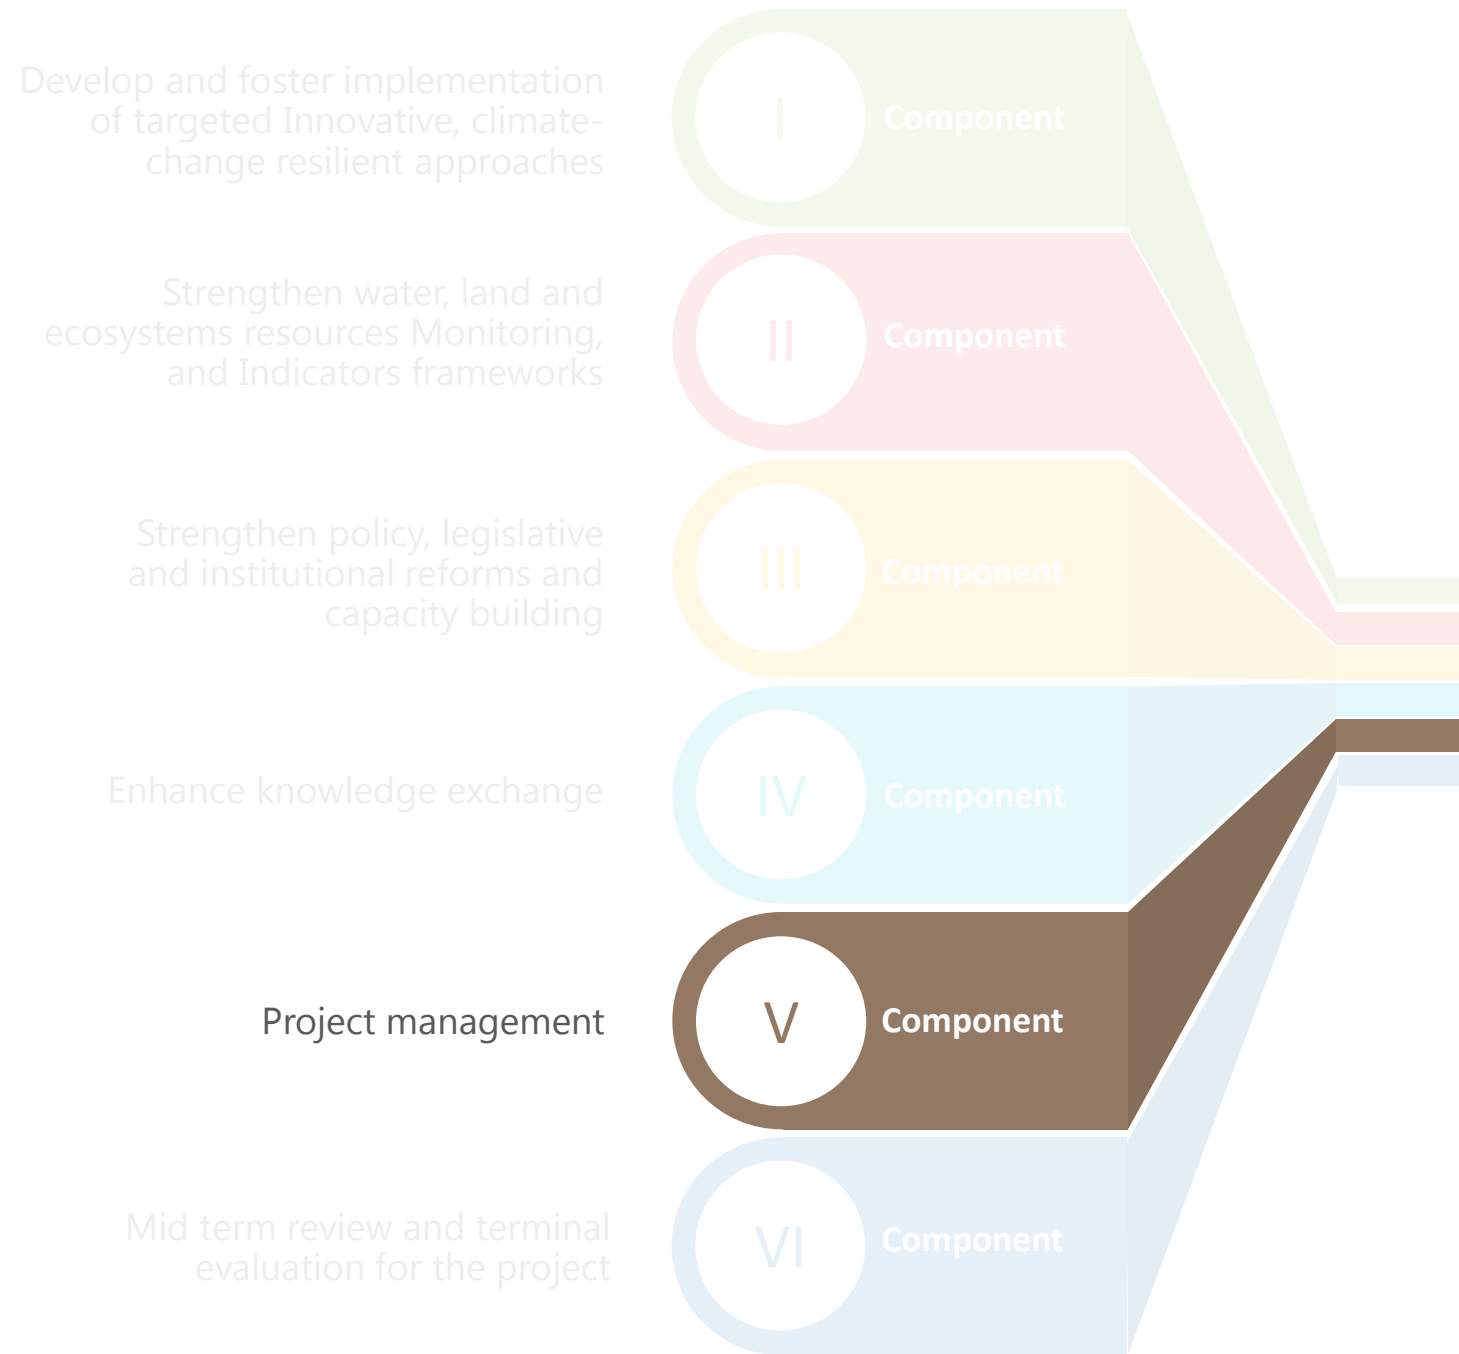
Develop and foster implementation of targeted Innovative, climate-change resilient approaches

I

Component

Strengthen water, land and ecosystems resources Monitoring, and Indicators frameworks

II

Component

Strengthen policy, legislative and institutional reforms and capacity building

III

Component

Enhance knowledge exchange

IV

Component

Project management

V

Component

Mid term review and terminal evaluation for the project

VI

Component